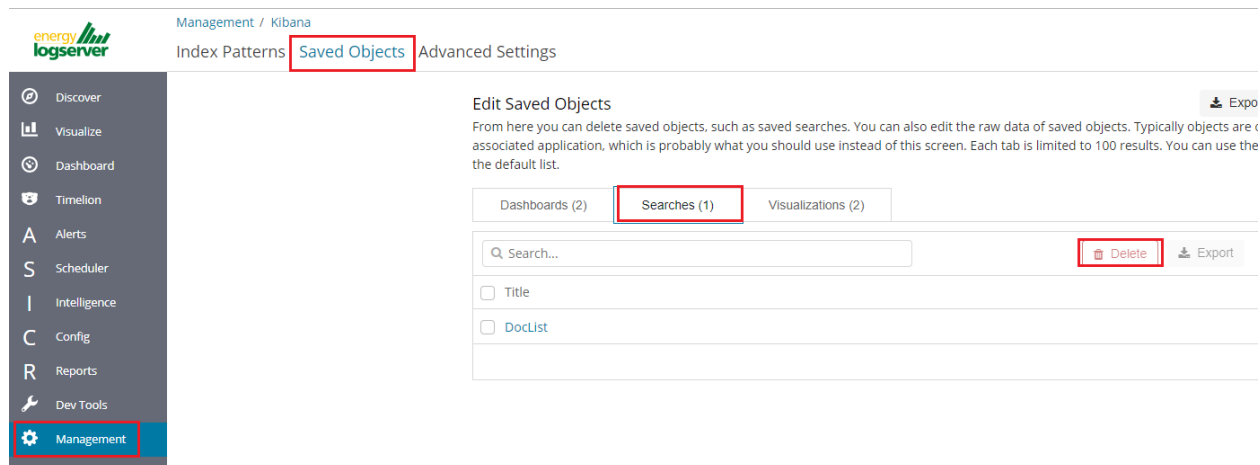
energy logserver

Management / Kibana

Index Patterns Saved Objects Advanced Settings

Discover
Visualize
Dashboard
Timelion
A Alerts
S Scheduler
I Intelligence
C Config
R Reports
Dev Tools
Management

Edit Saved Objects

Expo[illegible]

From here you can delete saved objects, such as saved searches. You can also edit the raw data of saved objects. Typically objects are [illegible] associated application, which is probably what you should use instead of this screen. Each tab is limited to 100 results. You can use the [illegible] the default list.

Dashboards (2) Searches (1) Visualizations (2)

Search...

Delete Export

Title

DocList